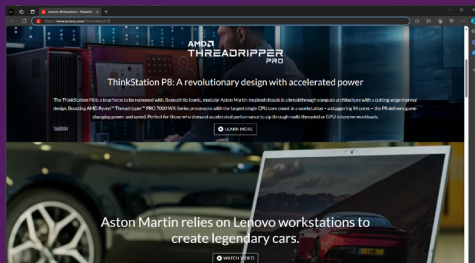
Lenovo Workstations - Powerful

https://www.lenovo.com/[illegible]

AMD
THREADRIPPER
PRO

ThinkStation P8: A revolutionary design with accelerated power

The ThinkStation P8 is a true force to be reckoned with. Beneath its iconic, modular Aston Martin-inspired chassis is a breakthrough compute architecture with a cutting-edge thermal design. Boasting AMD Ryzen™ Threadripper™ PRO 7000 WX Series processors with the largest single CPU core count in a workstation – a staggering 96 cores – the P8 delivers game-changing power and speed. Perfect for those who demand accelerated performance to zip through multi-threaded or GPU-intensive workloads.

LEARN MORE

Aston Martin relies on Lenovo workstations to create legendary cars.

WATCH VIDEO